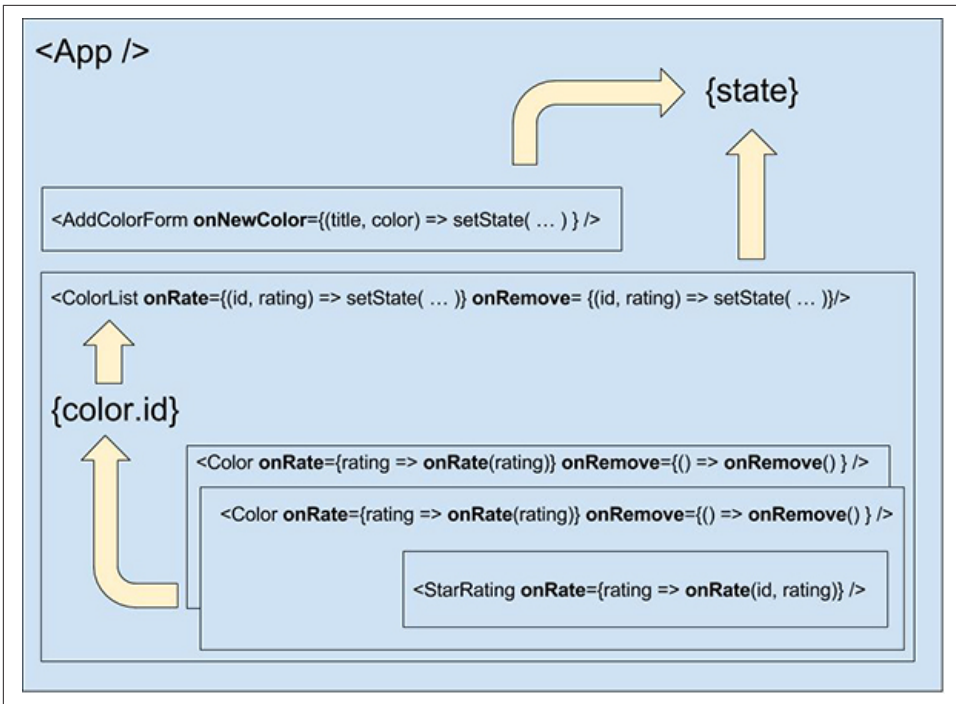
<App />

{state}

<AddColorForm **onNewColor**={(title, color) => setState( … ) } />

<ColorList **onRate**={(id, rating) => setState( … )} **onRemove**= {(id, rating) => setState( … )}/>

{color.id}

<Color **onRate**={rating => **onRate**(rating)} **onRemove**={() => **onRemove**() } />

<Color **onRate**={rating => **onRate**(rating)} **onRemove**={() => **onRemove**() } />

<StarRating **onRate**={rating => **onRate**(id, rating)} />